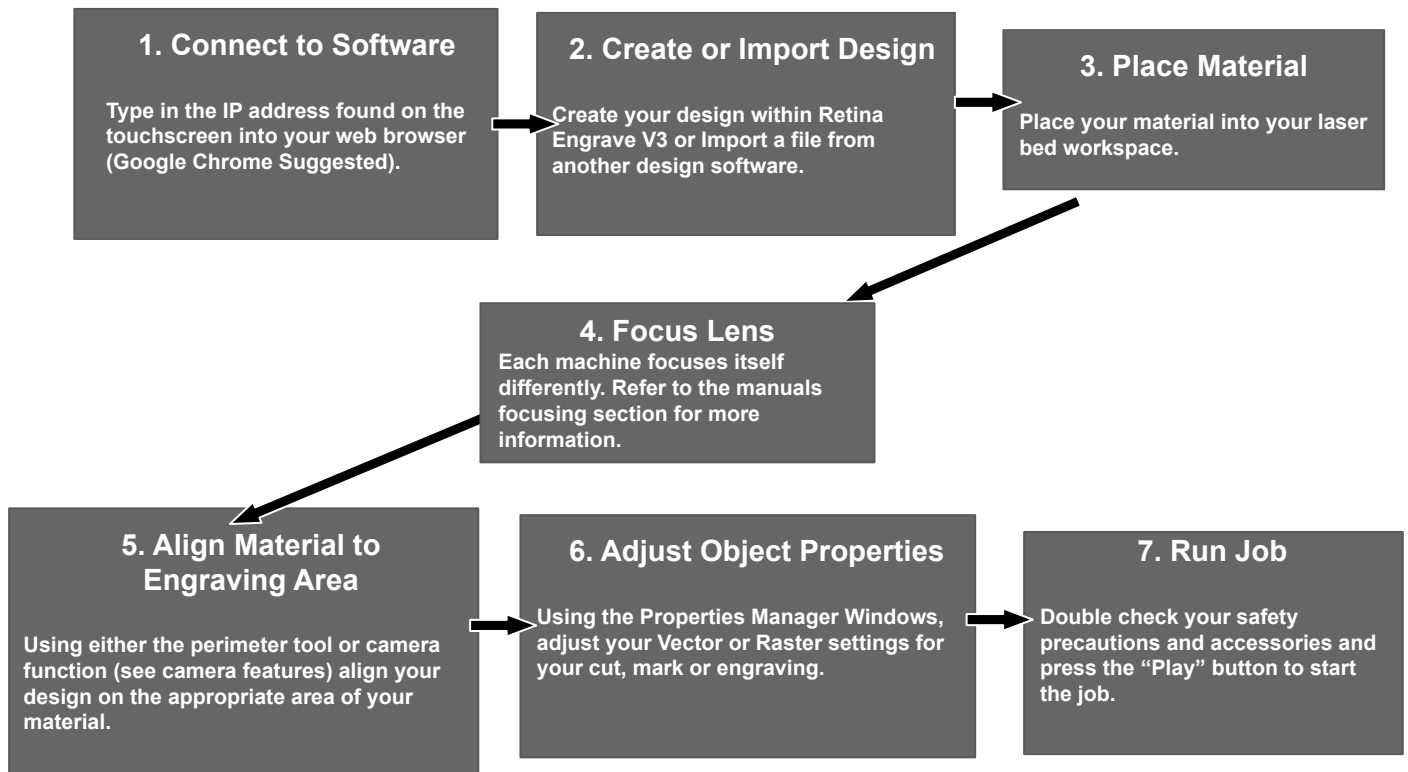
1. Connect to Software

Type in the IP address found on the touchscreen into your web browser (Google Chrome Suggested).

2. Create or Import Design

Create your design within Retina Engrave V3 or Import a file from another design software.

3. Place Material

Place your material into your laser bed workspace.

4. Focus Lens

Each machine focuses itself differently. Refer to the manuals focusing section for more information.

5. Align Material to Engraving Area

Using either the perimeter tool or camera function (see camera features) align your design on the appropriate area of your material.

6. Adjust Object Properties

Using the Properties Manager Windows, adjust your Vector or Raster settings for your cut, mark or engraving.

7. Run Job

Double check your safety precautions and accessories and press the "Play" button to start the job.